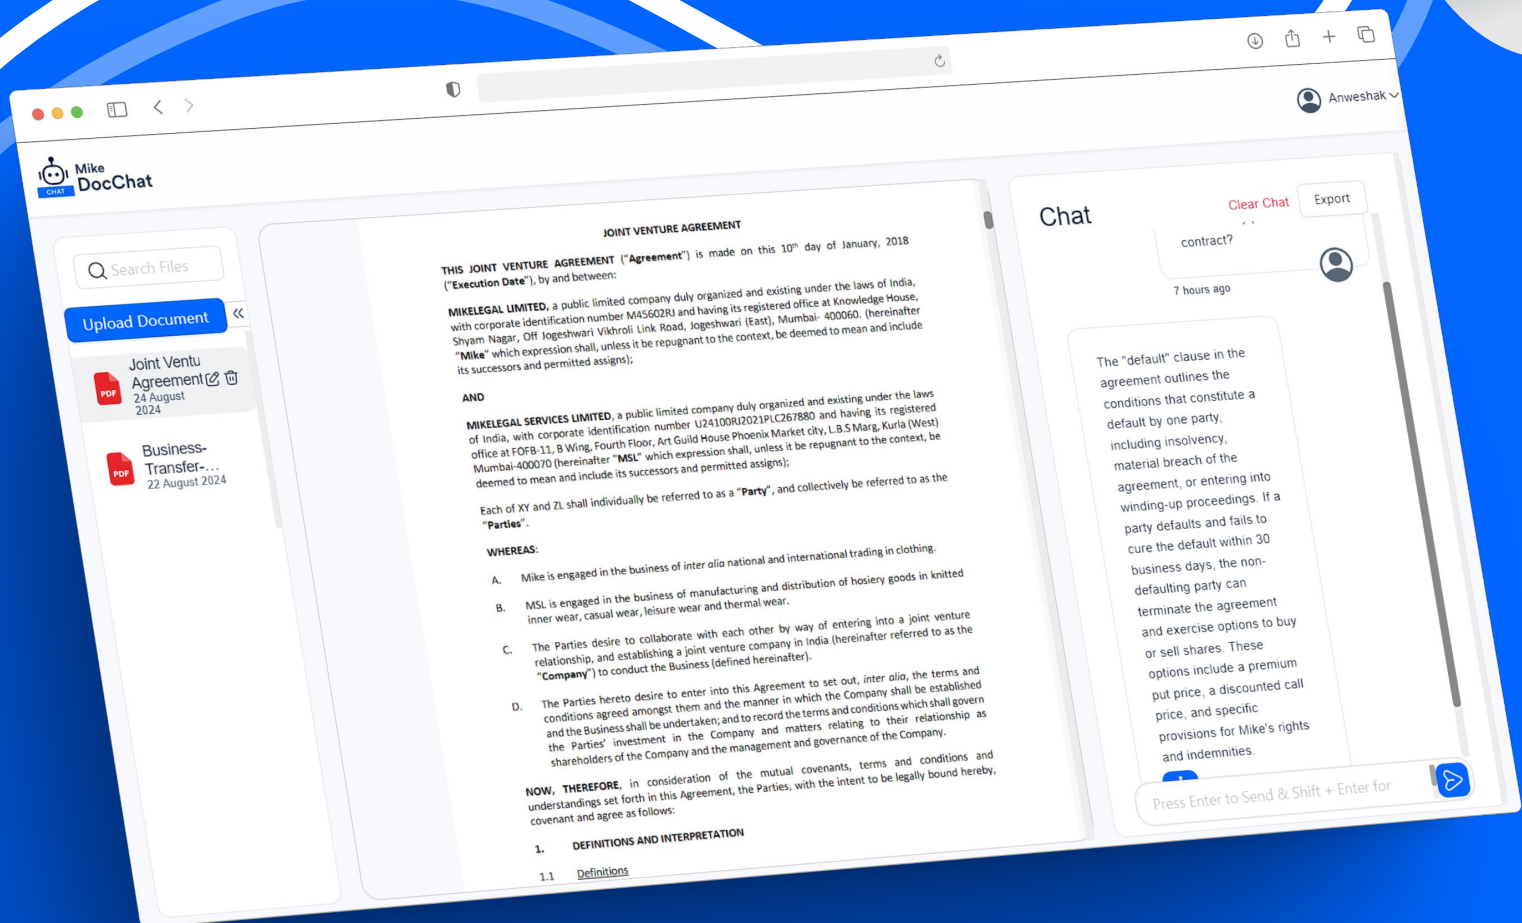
Anweshak

CHAT
Mike
DocChat

Search Files

Upload Document

Joint Ventu Agreement
24 August 2024

Business-Transfer-...
22 August 2024

JOINT VENTURE AGREEMENT

THIS JOINT VENTURE AGREEMENT ("Agreement") is made on this $10^{th}$ day of January, 2018 ("Execution Date"), by and between:

MIKELEGAL LIMITED, a public limited company duly organized and existing under the laws of India, with corporate identification number M45602RJ and having its registered office at Knowledge House, Shyam Nagar, Off Jogeshwari Vikhroli Link Road, Jogeshwari (East), Mumbai- 400060. (hereinafter "Mike" which expression shall, unless it be repugnant to the context, be deemed to mean and include its successors and permitted assigns);

AND

MIKELEGAL SERVICES LIMITED, a public limited company duly organized and existing under the laws of India, with corporate identification number U24100RJ2021PLC267880 and having its registered office at FOFB-11, B Wing, Fourth Floor, Art Guild House Phoenix Market city, L.B.S Marg, Kurla (West) Mumbai-400070 (hereinafter "MSL" which expression shall, unless it be repugnant to the context, be deemed to mean and include its successors and permitted assigns);

Each of XY and ZL shall individually be referred to as a "Party", and collectively be referred to as the "Parties".

WHEREAS:

A. Mike is engaged in the business of inter alia national and international trading in clothing.

B. MSL is engaged in the business of manufacturing and distribution of hosiery goods in knitted inner wear, casual wear, leisure wear and thermal wear.

C. The Parties desire to collaborate with each other by way of entering into a joint venture relationship, and establishing a joint venture company in India (hereinafter referred to as the "Company") to conduct the Business (defined hereinafter).

D. The Parties hereto desire to enter into this Agreement to set out, inter alia, the terms and conditions agreed amongst them and the manner in which the Company shall be established and the Business shall be undertaken; and to record the terms and conditions which shall govern the Parties' investment in the Company and matters relating to their relationship as shareholders of the Company and the management and governance of the Company.

NOW, THEREFORE, in consideration of the mutual covenants, terms and conditions and understandings set forth in this Agreement, the Parties, with the intent to be legally bound hereby, covenant and agree as follows:

1. DEFINITIONS AND INTERPRETATION

1.1 Definitions

Chat
Clear Chat
Export

contract?

7 hours ago

The "default" clause in the agreement outlines the conditions that constitute a default by one party, including insolvency, material breach of the agreement, or entering into winding-up proceedings. If a party defaults and fails to cure the default within 30 business days, the non-defaulting party can terminate the agreement and exercise options to buy or sell shares. These options include a premium put price, a discounted call price, and specific provisions for Mike's rights and indemnities.

Press Enter to Send & Shift + Enter for